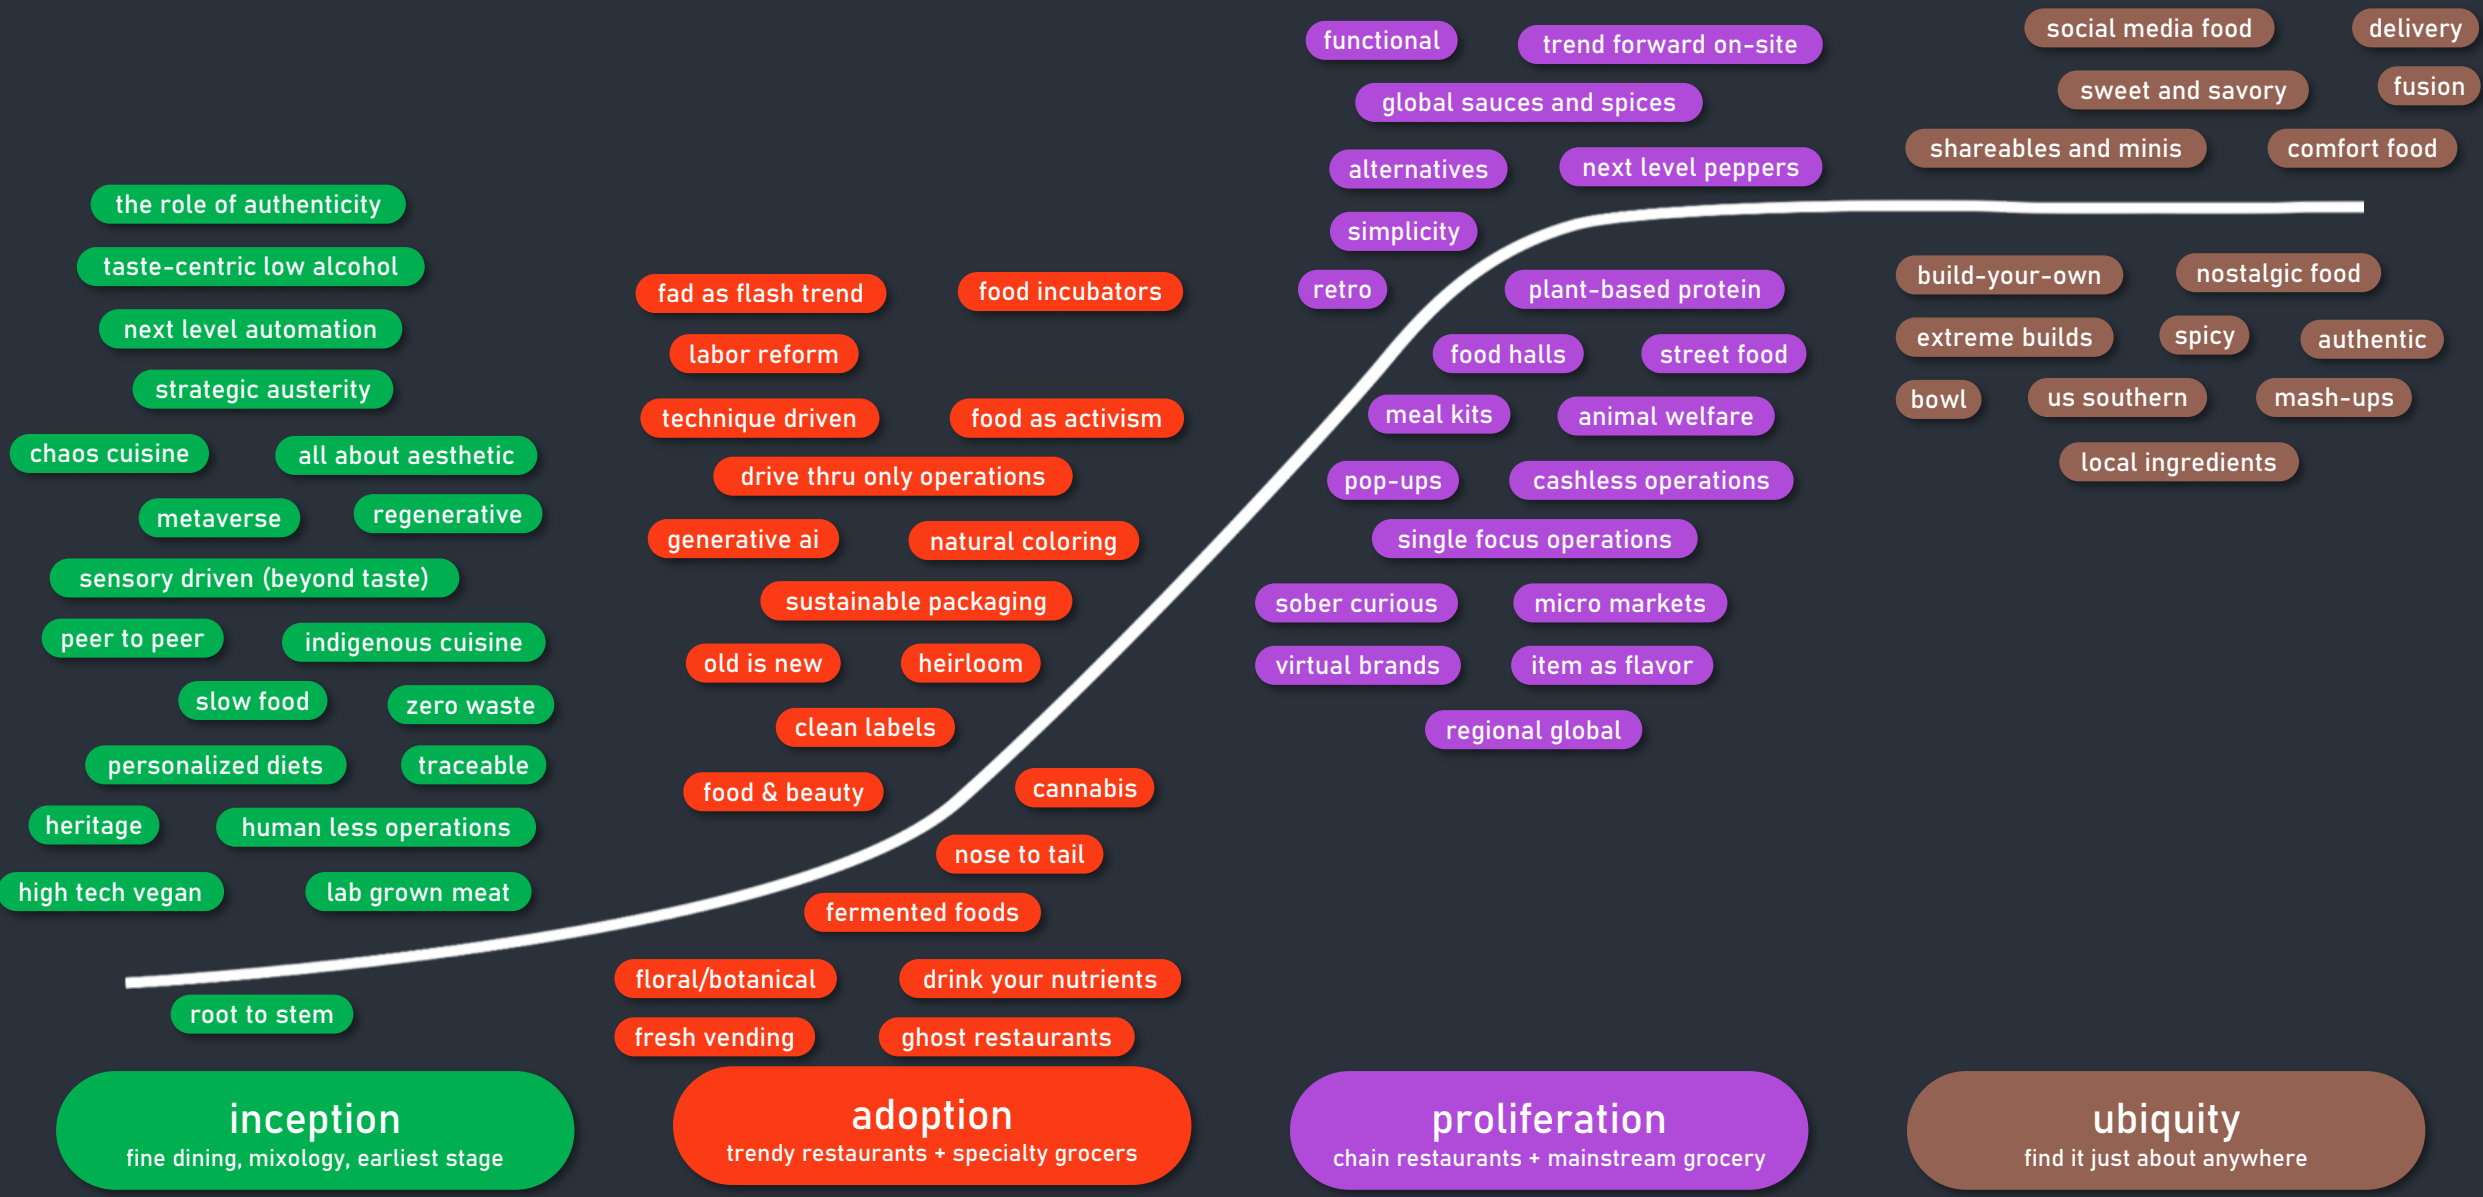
functional
trend forward on-site
global sauces and spices
alternatives
next level peppers
simplicity
retro
plant-based protein
food halls
street food
meal kits
animal welfare
pop-ups
cashless operations
single focus operations
sober curious
micro markets
virtual brands
item as flavor
regional global

social media food
delivery
sweet and savory
fusion
shareables and minis
comfort food
build-your-own
nostalgic food
extreme builds
spicy
authentic
bowl
us southern
mash-ups
local ingredients

the role of authenticity
taste-centric low alcohol
next level automation
strategic austerity
chaos cuisine
all about aesthetic
metaverse
regenerative
sensory driven (beyond taste)
peer to peer
indigenous cuisine
slow food
zero waste
personalized diets
traceable
heritage
human less operations
high tech vegan
lab grown meat
root to stem

fad as flash trend
food incubators
labor reform
technique driven
food as activism
drive thru only operations
generative ai
natural coloring
sustainable packaging
old is new
heirloom
clean labels
food & beauty
cannabis
nose to tail
fermented foods
floral/botanical
drink your nutrients
fresh vending
ghost restaurants

inception
fine dining, mixology, earliest stage

adoption
trendy restaurants + specialty grocers

proliferation
chain restaurants + mainstream grocery

ubiquity
find it just about anywhere